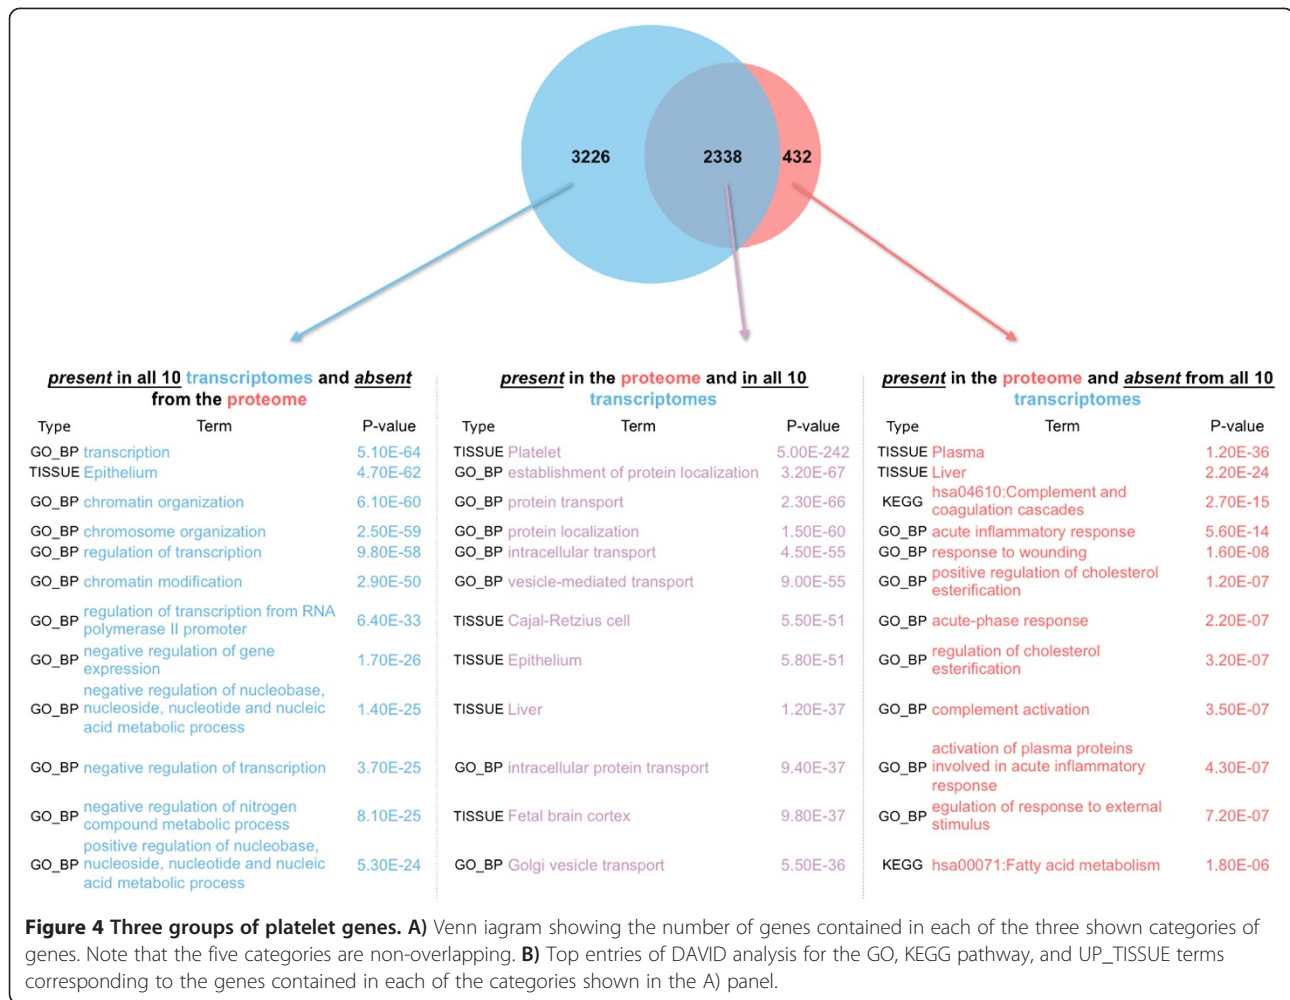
3226

2338

432

present in all 10 transcriptomes and absent from the proteome

| Type | Term | P-value |
|---|---|---|
| GO_BP | transcription | 5.10E-64 |
| TISSUE | Epithelium | 4.70E-62 |
| GO_BP | chromatin organization | 6.10E-60 |
| GO_BP | chromosome organization | 2.50E-59 |
| GO_BP | regulation of transcription | 9.80E-58 |
| GO_BP | chromatin modification | 2.90E-50 |
| GO_BP | regulation of transcription from RNA polymerase II promoter | 6.40E-33 |
| GO_BP | negative regulation of gene expression | 1.70E-26 |
| GO_BP | negative regulation of nucleobase, nucleoside, nucleotide and nucleic acid metabolic process | 1.40E-25 |
| GO_BP | negative regulation of transcription | 3.70E-25 |
| GO_BP | negative regulation of nitrogen compound metabolic process | 8.10E-25 |
| GO_BP | positive regulation of nucleobase, nucleoside, nucleotide and nucleic acid metabolic process | 5.30E-24 |

present in the proteome and in all 10 transcriptomes

| Type | Term | P-value |
|---|---|---|
| TISSUE | Platelet | 5.00E-242 |
| GO_BP | establishment of protein localization | 3.20E-67 |
| GO_BP | protein transport | 2.30E-66 |
| GO_BP | protein localization | 1.50E-60 |
| GO_BP | intracellular transport | 4.50E-55 |
| GO_BP | vesicle-mediated transport | 9.00E-55 |
| TISSUE | Cajal-Retzius cell | 5.50E-51 |
| TISSUE | Epithelium | 5.80E-51 |
| TISSUE | Liver | 1.20E-37 |
| GO_BP | intracellular protein transport | 9.40E-37 |
| TISSUE | Fetal brain cortex | 9.80E-37 |
| GO_BP | Golgi vesicle transport | 5.50E-36 |

present in the proteome and absent from all 10 transcriptomes

| Type | Term | P-value |
|---|---|---|
| TISSUE | Plasma | 1.20E-36 |
| TISSUE | Liver | 2.20E-24 |
| KEGG | hsa04610:Complement and coagulation cascades | 2.70E-15 |
| GO_BP | acute inflammatory response | 5.60E-14 |
| GO_BP | response to wounding | 1.60E-08 |
| GO_BP | positive regulation of cholesterol esterification | 1.20E-07 |
| GO_BP | acute-phase response | 2.20E-07 |
| GO_BP | regulation of cholesterol esterification | 3.20E-07 |
| GO_BP | complement activation | 3.50E-07 |
| GO_BP | activation of plasma proteins involved in acute inflammatory response | 4.30E-07 |
| GO_BP | egulation of response to external stimulus | 7.20E-07 |
| KEGG | hsa00071:Fatty acid metabolism | 1.80E-06 |

**Figure 4 Three groups of platelet genes. A)** Venn iagram showing the number of genes contained in each of the three shown categories of genes. Note that the five categories are non-overlapping. **B)** Top entries of DAVID analysis for the GO, KEGG pathway, and UP_TISSUE terms corresponding to the genes contained in each of the categories shown in the A) panel.